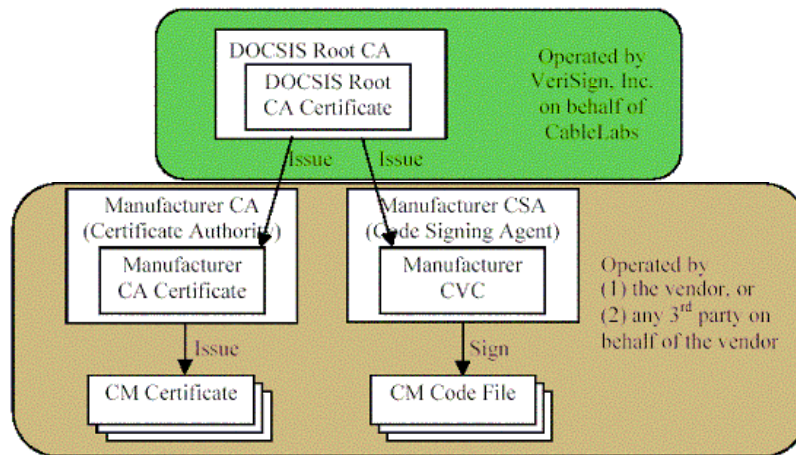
DOCSIS Root CA

DOCSIS Root CA Certificate

Operated by VeriSign, Inc. on behalf of CableLabs

Issue

Issue

Manufacturer CA (Certificate Authority)

Manufacturer CA Certificate

Manufacturer CSA (Code Signing Agent)

Manufacturer CVC

Operated by (1) the vendor, or (2) any 3$^{rd}$ party on behalf of the vendor

Issue

Sign

CM Certificate

CM Code File